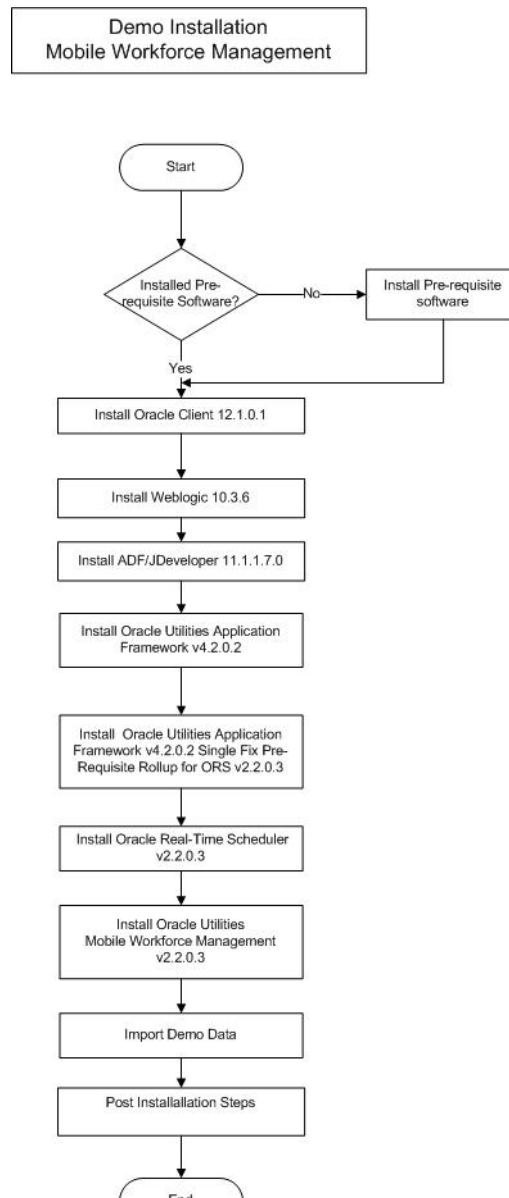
Demo Installation
Mobile Workforce Management

Start

Installed Pre-requisite Software?

No

Install Pre-requisite software

Yes

Install Oracle Client 12.1.0.1

Install Weblogic 10.3.6

Install ADF/JDeveloper 11.1.1.7.0

Install Oracle Utilities Application Framework v4.2.0.2

Install Oracle Utilities Application Framework v4.2.0.2 Single Fix Pre-Requisite Rollup for ORS v2.2.0.3

Install Oracle Real-Time Scheduler v2.2.0.3

Install Oracle Utilities Mobile Workforce Management v2.2.0.3

Import Demo Data

Post Installallation Steps

End